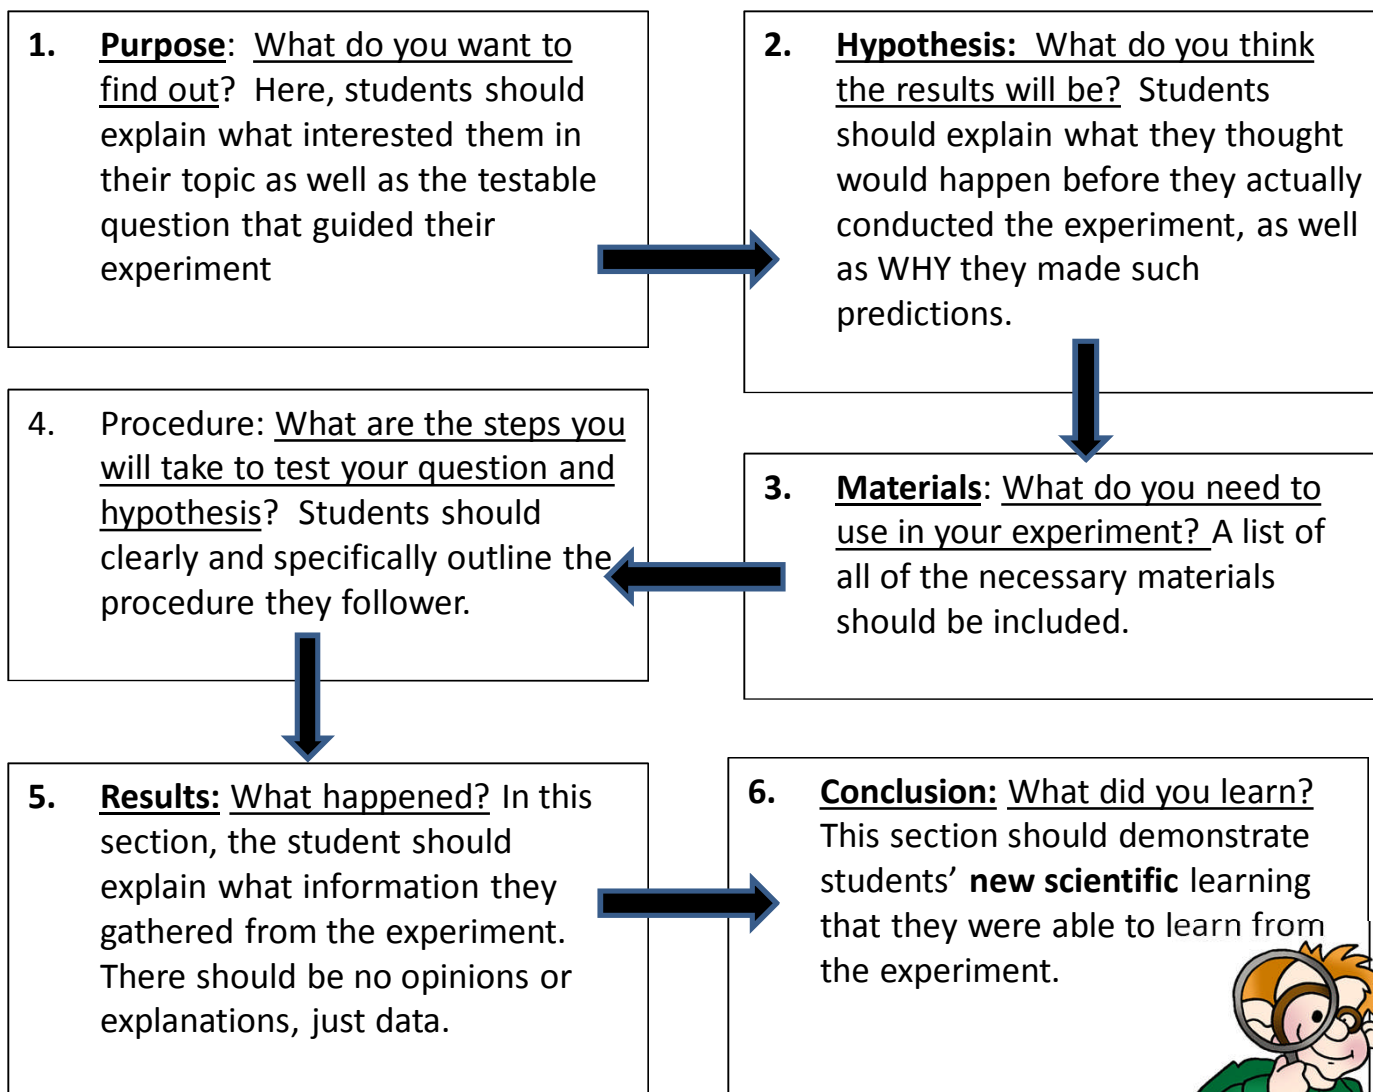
1. **Purpose**: What do you want to find out? Here, students should explain what interested them in their topic as well as the testable question that guided their experiment

2. **Hypothesis:** What do you think the results will be? Students should explain what they thought would happen before they actually conducted the experiment, as well as WHY they made such predictions.

4. Procedure: What are the steps you will take to test your question and hypothesis? Students should clearly and specifically outline the procedure they follower.

3. **Materials**: What do you need to use in your experiment? A list of all of the necessary materials should be included.

5. **Results:** What happened? In this section, the student should explain what information they gathered from the experiment. There should be no opinions or explanations, just data.

6. **Conclusion:** What did you learn? This section should demonstrate students' **new scientific** learning that they were able to learn from the experiment.